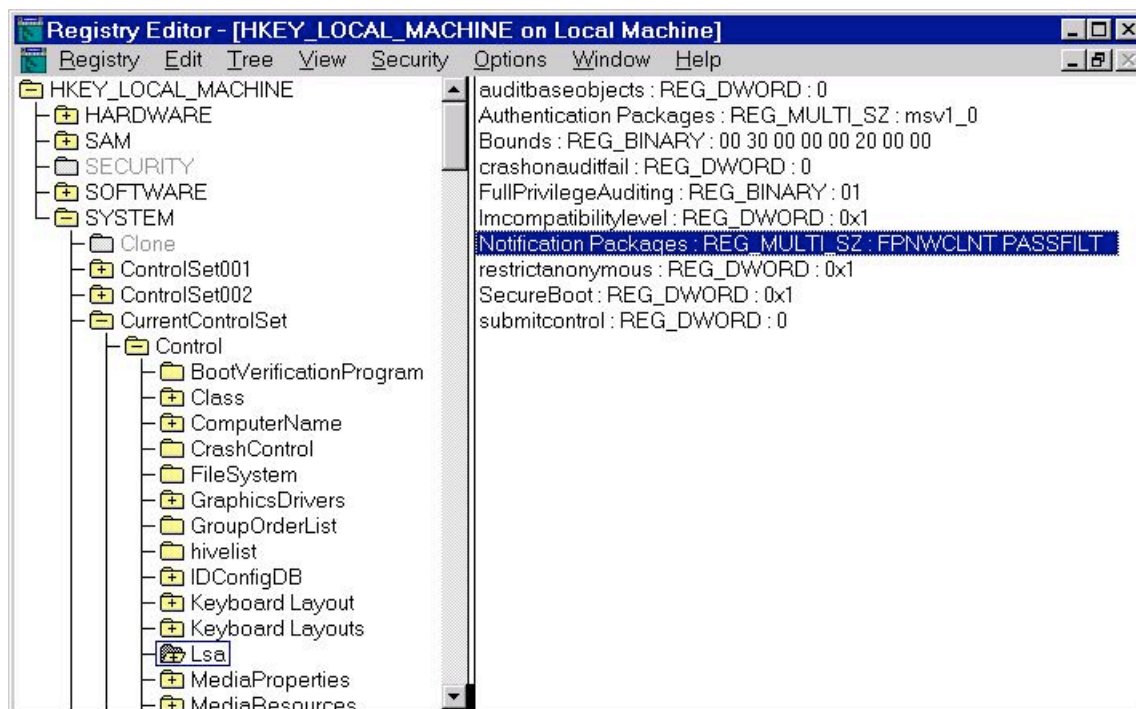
Registry Editor - [HKEY_LOCAL_MACHINE on Local Machine]
Registry Edit Tree View Security Options Window Help

HKEY_LOCAL_MACHINE
HARDWARE
SAM
SECURITY
SOFTWARE
SYSTEM
Clone
ControlSet001
ControlSet002
CurrentControlSet
Control
BootVerificationProgram
Class
ComputerName
CrashControl
FileSystem
GraphicsDrivers
GroupOrderList
hivelist
IDConfigDB
Keyboard Layout
Keyboard Layouts
Lsa
MediaProperties
MediaResources

auditbaseobjects : REG_DWORD : 0
Authentication Packages : REG_MULTI_SZ : msv1_0
Bounds : REG_BINARY : 00 30 00 00 00 20 00 00
crashonauditfail : REG_DWORD : 0
FullPrivilegeAuditing : REG_BINARY : 01
lmcompatibilitylevel : REG_DWORD : 0x1
Notification Packages : REG_MULTI_SZ : FPNWCLNT PASSFILT
restrictanonymous : REG_DWORD : 0x1
SecureBoot : REG_DWORD : 0x1
submitcontrol : REG_DWORD : 0